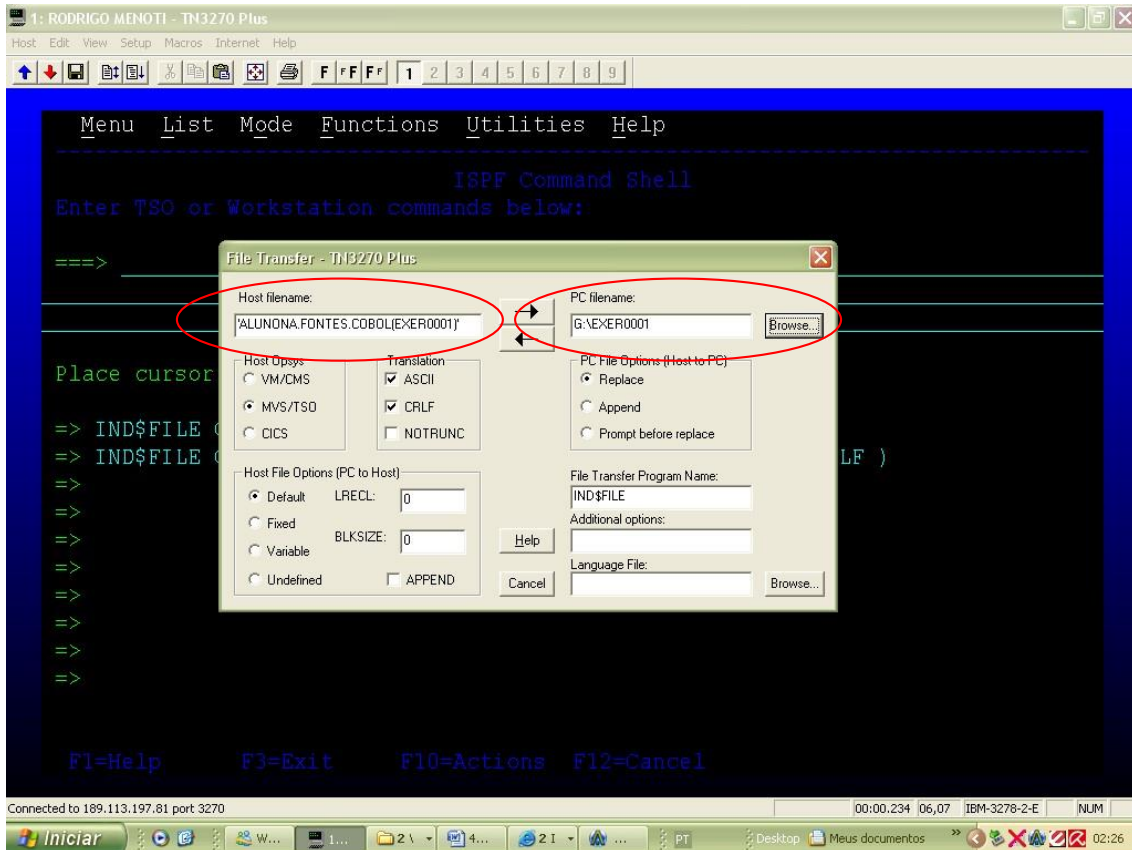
1: RODRIGO MENOTI - TN3270 Plus

Host Edit View Setup Macros Internet Help

F F F F 1 2 3 4 5 6 7 8 9

Menu List Mode Functions Utilities Help

ISPF Command Shell
Enter TSO or Workstation commands below:

===>

Place cursor

=> IND$FILE
=> IND$FILE LF )
=>
=>
=>
=>
=>
=>
=>
=>

F1=Help F3=Exit F10=Actions F12=Cancel

File Transfer - TN3270 Plus

Host filename:
'ALUNONA.FONTES.COBOL(EXER0001)'

PC filename:
G:\EXER0001

Browse...

Host Opsys
VM/CMS
MVS/TSO
CICS

Translation
ASCII
CRLF
NOTRUNC

PC File Options (Host to PC)
Replace
Append
Prompt before replace

Host File Options (PC to Host)
Default
Fixed
Variable
Undefined

LRECL: 0
BLKSIZE: 0
APPEND

Help
Cancel

File Transfer Program Name:
IND$FILE
Additional options:
Language File:
Browse...

Connected to 189.113.197.81 port 3270

00:00.234 06,07 IBM-3278-2-E NUM

Iniciar W... 1... 2\ 4... 2 I ... PT Desktop Meus documentos 02:26